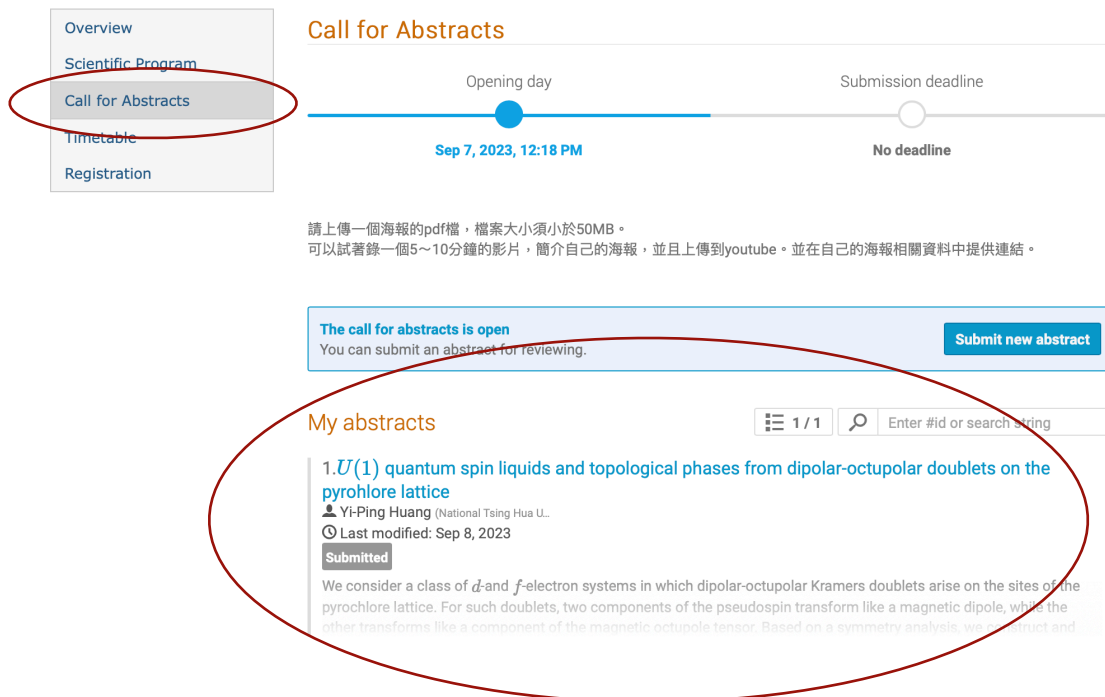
Overview
Scientific Program
Call for Abstracts
Timetable
Registration

Call for Abstracts

Opening day
Sep 7, 2023, 12:18 PM

Submission deadline
No deadline

請上傳一個海報的pdf檔，檔案大小須小於50MB。
可以試著錄一個5～10分鐘的影片，簡介自己的海報，並且上傳到youtube。並在自己的海報相關資料中提供連結。

The call for abstracts is open
You can submit an abstract for reviewing.
Submit new abstract

My abstracts
1 / 1
Enter #id or search string

1.$U(1)$ quantum spin liquids and topological phases from dipolar-octupolar doublets on the pyrohlore lattice
Yi-Ping Huang (National Tsing Hua U...
Last modified: Sep 8, 2023
Submitted
We consider a class of $d$-and $f$-electron systems in which dipolar-octupolar Kramers doublets arise on the sites of the pyrochlore lattice. For such doublets, two components of the pseudospin transform like a magnetic dipole, while the other transforms like a component of the magnetic octupole tensor. Based on a symmetry analysis, we construct and